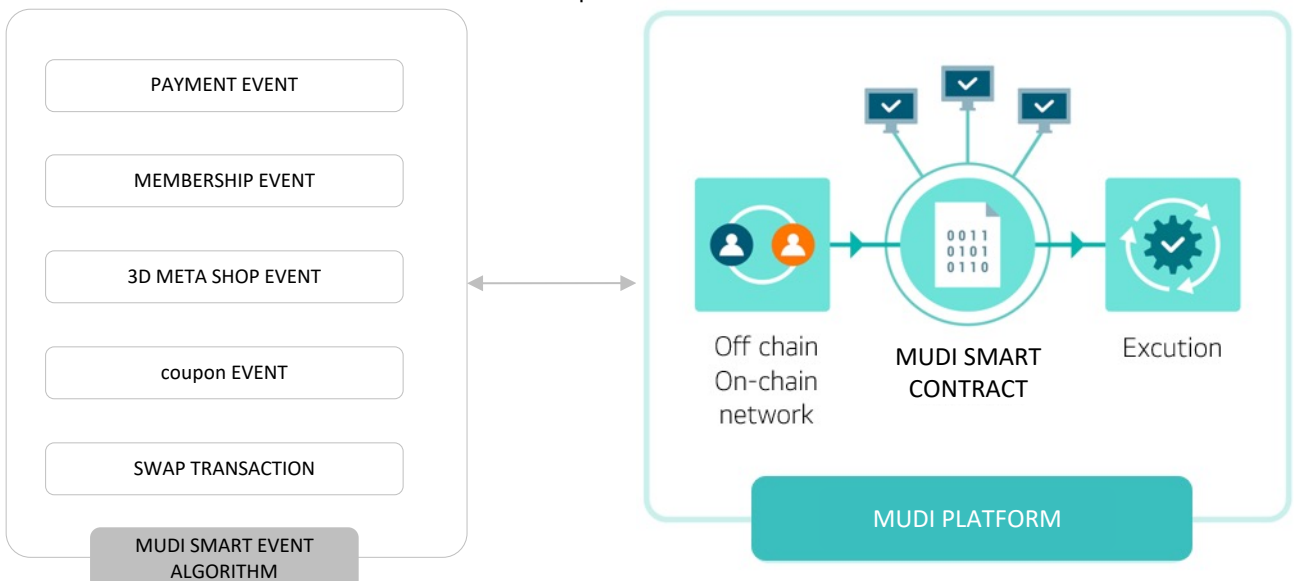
PAYMENT EVENT

MEMBERSHIP EVENT

3D META SHOP EVENT

coupon EVENT

SWAP TRANSACTION

MUDI SMART EVENT ALGORITHM

0011
0101
0110

Off chain
On-chain
network

MUDI SMART CONTRACT

Excution

MUDI PLATFORM